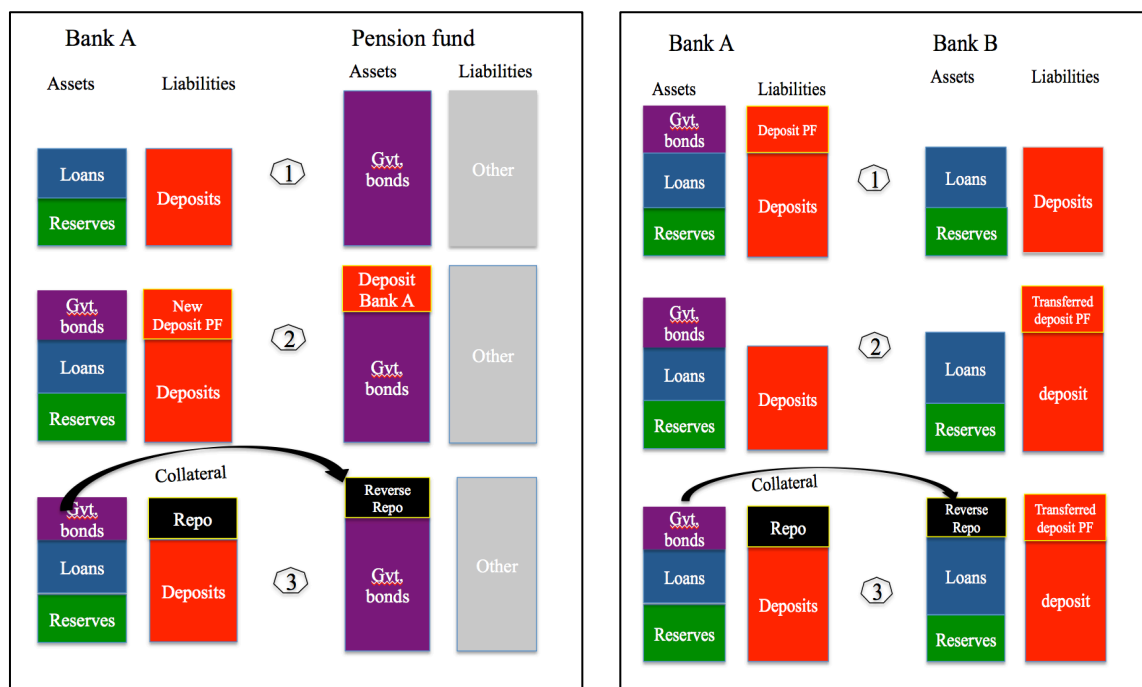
Bank A

Pension fund

Assets

Liabilities

Assets

Liabilities

Loans

Reserves

Deposits

1

Gvt. bonds

Other

Gvt. bonds

Loans

Reserves

New Deposit PF

Deposits

2

Deposit Bank A

Gvt. bonds

Other

Collateral

Gvt. bonds

Loans

Reserves

Repo

Deposits

3

Reverse Repo

Gvt. bonds

Other

Bank A

Bank B

Assets

Liabilities

Assets

Liabilities

Gvt. bonds

Loans

Reserves

Deposit PF

Deposits

1

Loans

Reserves

Deposits

Gvt. bonds

Loans

Reserves

Deposits

2

Loans

Reserves

Transferred deposit PF

deposit

Collateral

Gvt. bonds

Loans

Reserves

Repo

Deposits

3

Reverse Repo

Loans

Reserves

Transferred deposit PF

deposit